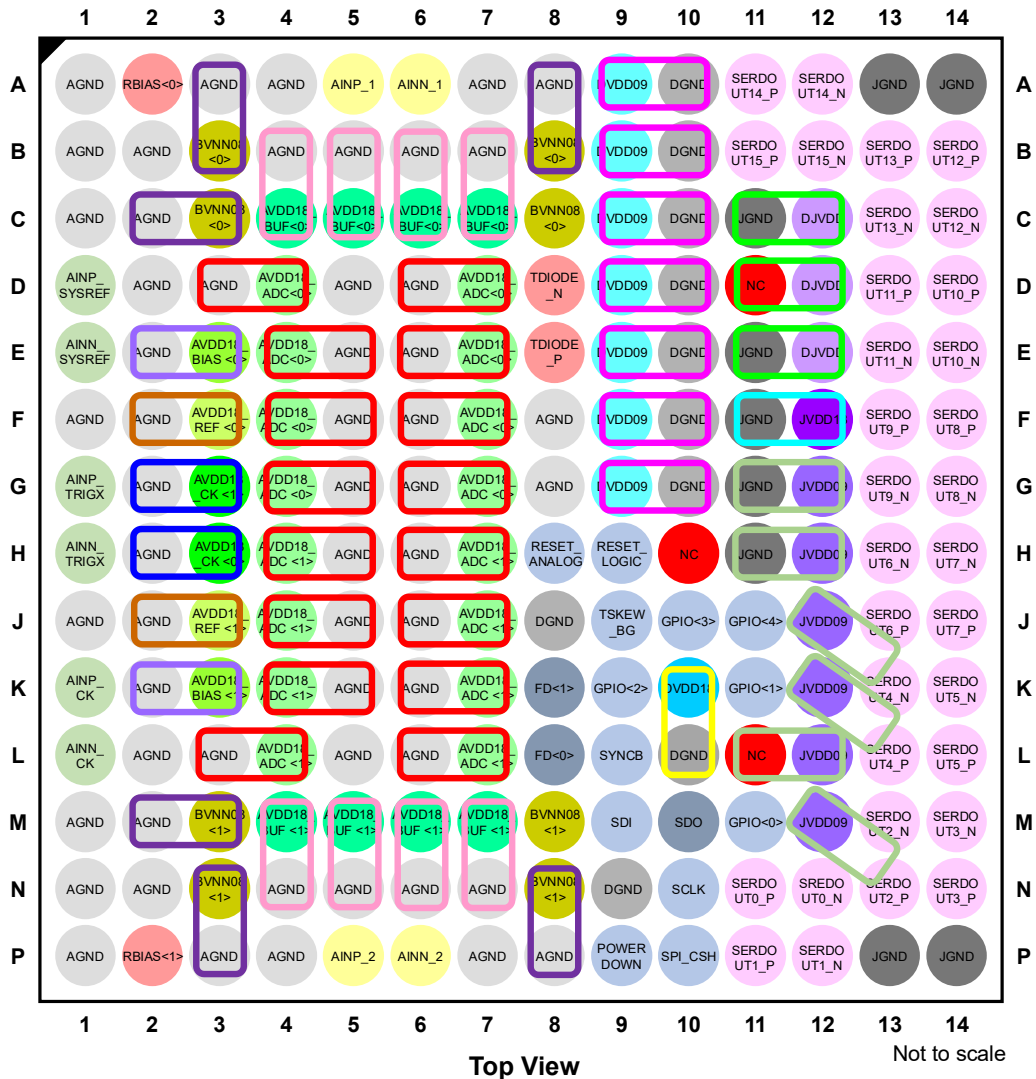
| | 1 | 2 | 3 | 4 | 5 | 6 | 7 | 8 | 9 | 10 | 11 | 12 | 13 | 14 | |
|---|---|---|---|---|---|---|---|---|---|---|---|---|---|---|---|
| A | AGND | RBIAS<0> | AGND | AGND | AINP_1 | AINN_1 | AGND | AGND | DVDD09 | DGND | SERDOUT14_P | SERDOUT14_N | JGND | JGND | A |
| B | AGND | AGND | BVNN08 <0> | AGND | AGND | AGND | AGND | BVNN08 <0> | DVDD09 | DGND | SERDOUT15_P | SERDOUT15_N | SERDOUT13_P | SERDOUT12_P | B |
| C | AGND | AGND | BVNN08 <0> | AVDD18_BUF<0> | AVDD18_BUF<0> | AVDD18_BUF<0> | AVDD18_BUF<0> | BVNN08 <0> | DVDD09 | DGND | JGND | DJVDD | SERDOUT13_N | SERDOUT12_N | C |
| D | AINP_SYSREF | AGND | AGND | AVDD18_ADC<0> | AGND | AGND | AVDD18_ADC<0> | TDIODE_N | DVDD09 | DGND | NC | DJVDD | SERDOUT11_P | SERDOUT10_P | D |
| E | AINN_SYSREF | AGND | AVDD18_BIAS <0> | AVDD18_ADC<0> | AGND | AGND | AVDD18_ADC<0> | TDIODE_P | DVDD09 | DGND | JGND | DJVDD | SERDOUT11_N | SERDOUT10_N | E |
| F | AGND | AGND | AVDD18_REF <0> | AVDD18_ADC <0> | AGND | AGND | AVDD18_ADC <0> | AGND | DVDD09 | DGND | JGND | JVDD1 | SERDOUT9_P | SERDOUT8_P | F |
| G | AINP_TRIGX | AGND | AVDD18_CK <1> | AVDD18_ADC <0> | AGND | AGND | AVDD18_ADC <0> | AGND | DVDD09 | DGND | JGND | JVDD09 | SERDOUT9_N | SERDOUT8_N | G |
| H | AINN_TRIGX | AGND | AVDD18_CK <0> | AVDD18_ADC <1> | AGND | AGND | AVDD18_ADC <1> | RESET_ANALOG | RESET_LOGIC | NC | JGND | JVDD09 | SERDOUT6_N | SERDOUT7_N | H |
| J | AGND | AGND | AVDD18_REF <1> | AVDD18_ADC <1> | AGND | AGND | AVDD18_ADC <1> | DGND | TSKEW_BG | GPIO<3> | GPIO<4> | JVDD09 | SERDOUT6_P | SERDOUT7_P | J |
| K | AINP_CK | AGND | AVDD18_BIAS <1> | AVDD18_ADC <1> | AGND | AGND | AVDD18_ADC <1> | FD<1> | GPIO<2> | DVDD18 | GPIO<1> | JVDD09 | SERDOUT4_N | SERDOUT5_N | K |
| L | AINN_CK | AGND | AGND | AVDD18_ADC <1> | AGND | AGND | AVDD18_ADC <1> | FD<0> | SYNCB | DGND | NC | JVDD09 | SERDOUT4_P | SERDOUT5_P | L |
| M | AGND | AGND | BVNN08 <1> | AVDD18_BUF <1> | AVDD18_BUF <1> | AVDD18_BUF <1> | AVDD18_BUF <1> | BVNN08 <1> | SDI | SDO | GPIO<0> | JVDD09 | SERDOUT2_N | SERDOUT3_N | M |
| N | AGND | AGND | BVNN08 <1> | AGND | AGND | AGND | AGND | BVNN08 <1> | DGND | SCLK | SERDOUT0_P | SREDOUT0_N | SERDOUT2_P | SERDOUT3_P | N |
| P | AGND | RBIAS<1> | AGND | AGND | AINP_2 | AINN_2 | AGND | AGND | POWER DOWN | SPI_CSH | SERDOUT1_P | SERDOUT1_N | JGND | JGND | P |
| | 1 | 2 | 3 | 4 | 5 | 6 | 7 | 8 | 9 | 10 | 11 | 12 | 13 | 14 | |

Top View

Not to scale